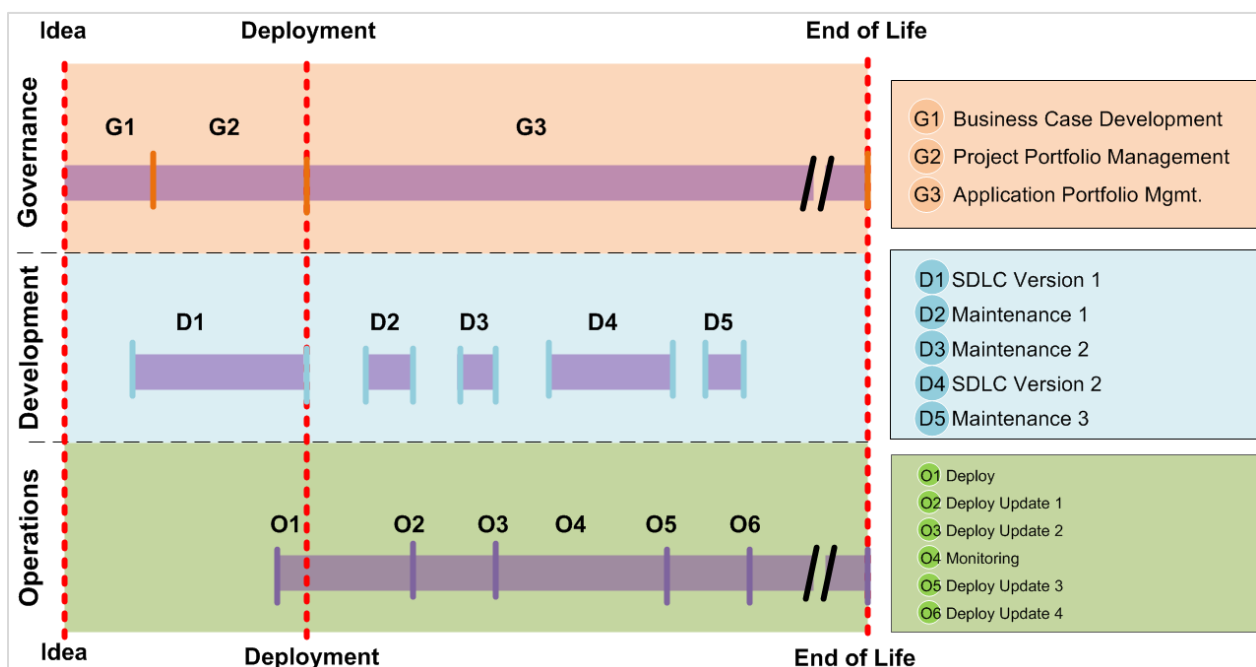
Idea

Deployment

End of Life

Governance

G1

G2

G3

G1 Business Case Development
G2 Project Portfolio Management
G3 Application Portfolio Mgmt.

Development

D1

D2

D3

D4

D5

D1 SDLC Version 1
D2 Maintenance 1
D3 Maintenance 2
D4 SDLC Version 2
D5 Maintenance 3

Operations

O1

O2

O3

O4

O5

O6

O1 Deploy
O2 Deploy Update 1
O3 Deploy Update 2
O4 Monitoring
O5 Deploy Update 3
O6 Deploy Update 4

Idea

Deployment

End of Life